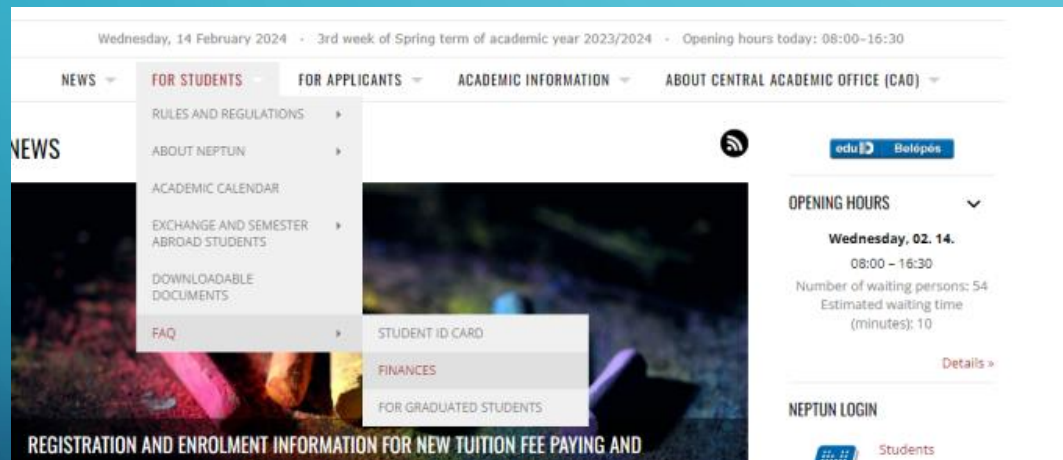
Wednesday, 14 February 2024 · 3rd week of Spring term of academic year 2023/2024 · Opening hours today: 08:00–16:30

NEWS FOR STUDENTS FOR APPLICANTS ACADEMIC INFORMATION ABOUT CENTRAL ACADEMIC OFFICE (CAO)

RULES AND REGULATIONS
ABOUT NEPTUN
ACADEMIC CALENDAR
EXCHANGE AND SEMESTER ABROAD STUDENTS
DOWNLOADABLE DOCUMENTS
FAQ

STUDENT ID CARD
FINANCES
FOR GRADUATED STUDENTS

NEWS

REGISTRATION AND ENROLMENT INFORMATION FOR NEW TUITION FEE PAYING AND

eduID Belépés

OPENING HOURS

Wednesday, 02. 14.
08:00 – 16:30
Number of waiting persons: 54
Estimated waiting time (minutes): 10

Details »

NEPTUN LOGIN

Students